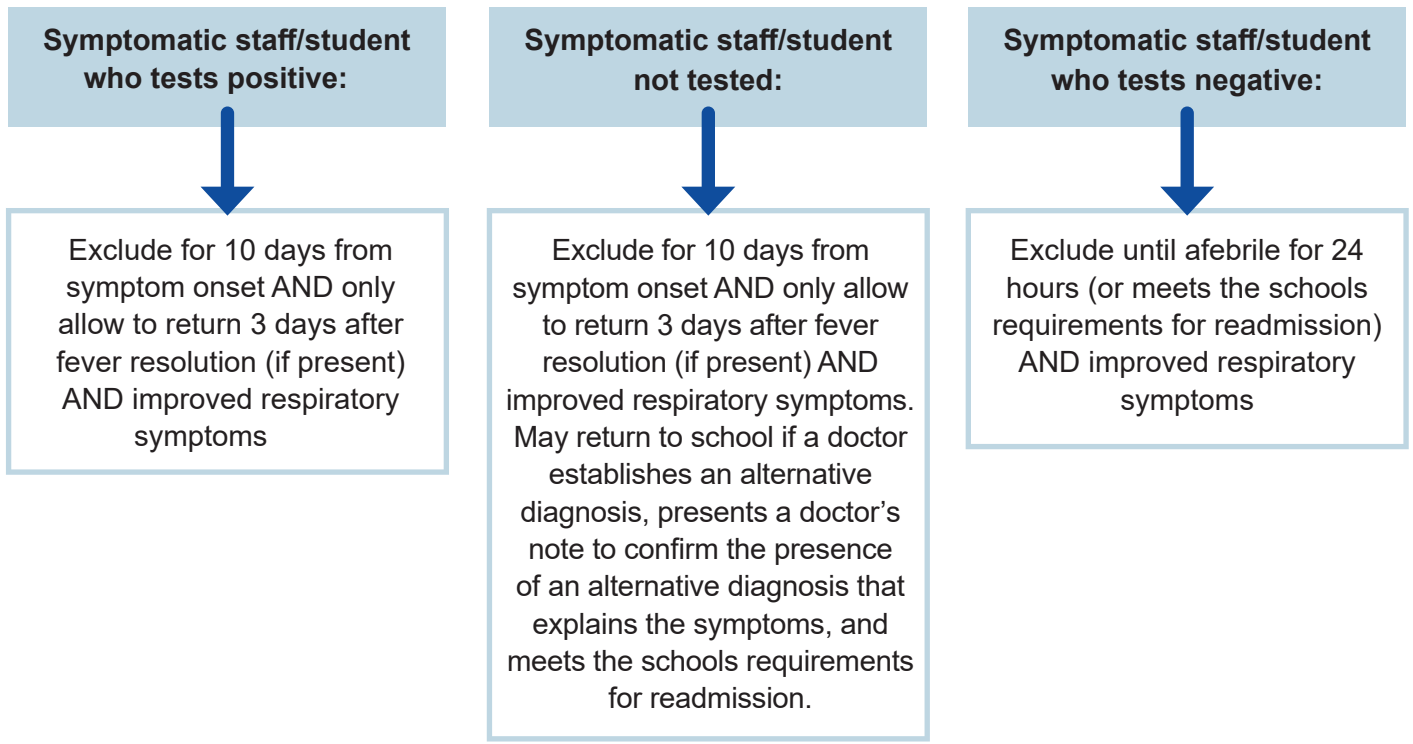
Symptomatic staff/student who tests positive:

Exclude for 10 days from symptom onset AND only allow to return 3 days after fever resolution (if present) AND improved respiratory symptoms

Symptomatic staff/student not tested:

Exclude for 10 days from symptom onset AND only allow to return 3 days after fever resolution (if present) AND improved respiratory symptoms. May return to school if a doctor establishes an alternative diagnosis, presents a doctor's note to confirm the presence of an alternative diagnosis that explains the symptoms, and meets the schools requirements for readmission.

Symptomatic staff/student who tests negative:

Exclude until afebrile for 24 hours (or meets the schools requirements for readmission) AND improved respiratory symptoms